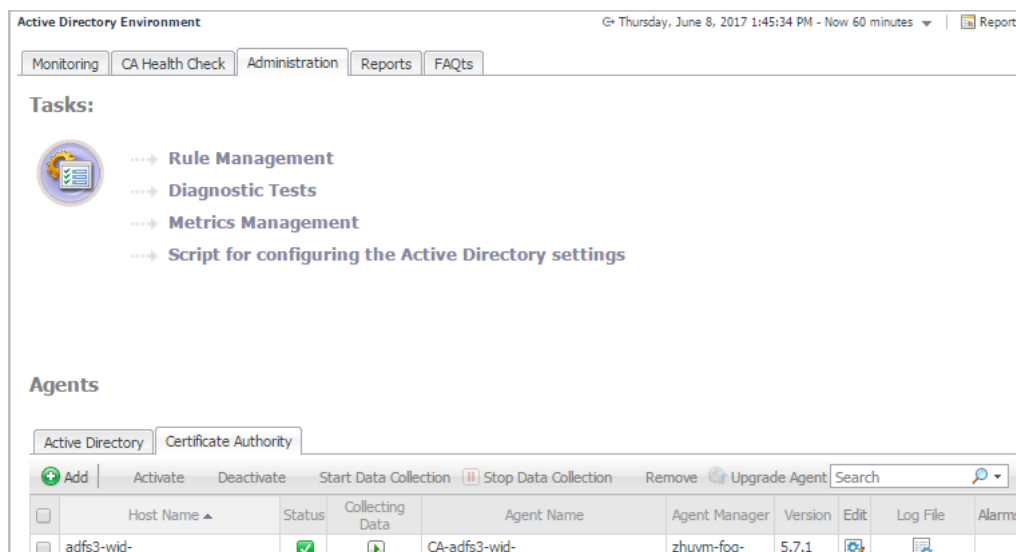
Active Directory Environment

Thursday, June 8, 2017 1:45:34 PM - Now 60 minutes | Report

Monitoring | CA Health Check | Administration | Reports | FAQts

Tasks:

Rule Management

Diagnostic Tests

Metrics Management

Script for configuring the Active Directory settings

Agents

Active Directory | Certificate Authority

Add | Activate | Deactivate | Start Data Collection | Stop Data Collection | Remove | Upgrade Agent | Search

| | Host Name ▲ | Status | Collecting Data | Agent Name | Agent Manager | Version | Edit | Log File | Alarm |
|---|---|---|---|---|---|---|---|---|---|
| | adfs3-wid- | | | CA-adfs3-wid- | zhuym-fog- | 5.7.1 | | | |